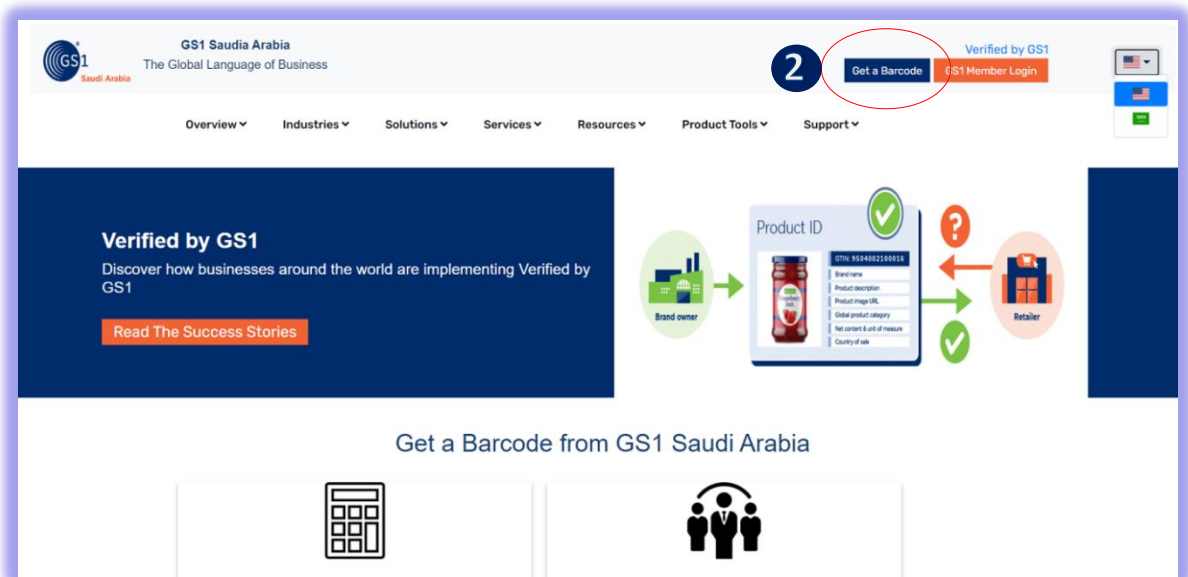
GS1 Saudi Arabia

GS1 Saudia Arabia
The Global Language of Business

2

Get a Barcode

Verified by GS1

GS1 Member Login

Overview Industries Solutions Services Resources Product Tools Support

Verified by GS1

Discover how businesses around the world are implementing Verified by GS1

Read The Success Stories

Brand owner

Product ID

GTIN: 9504002100016

Brand name

Product description

Product image URL

Global product category

Net content & unit of measure

Country of sale

Retailer

Get a Barcode from GS1 Saudi Arabia